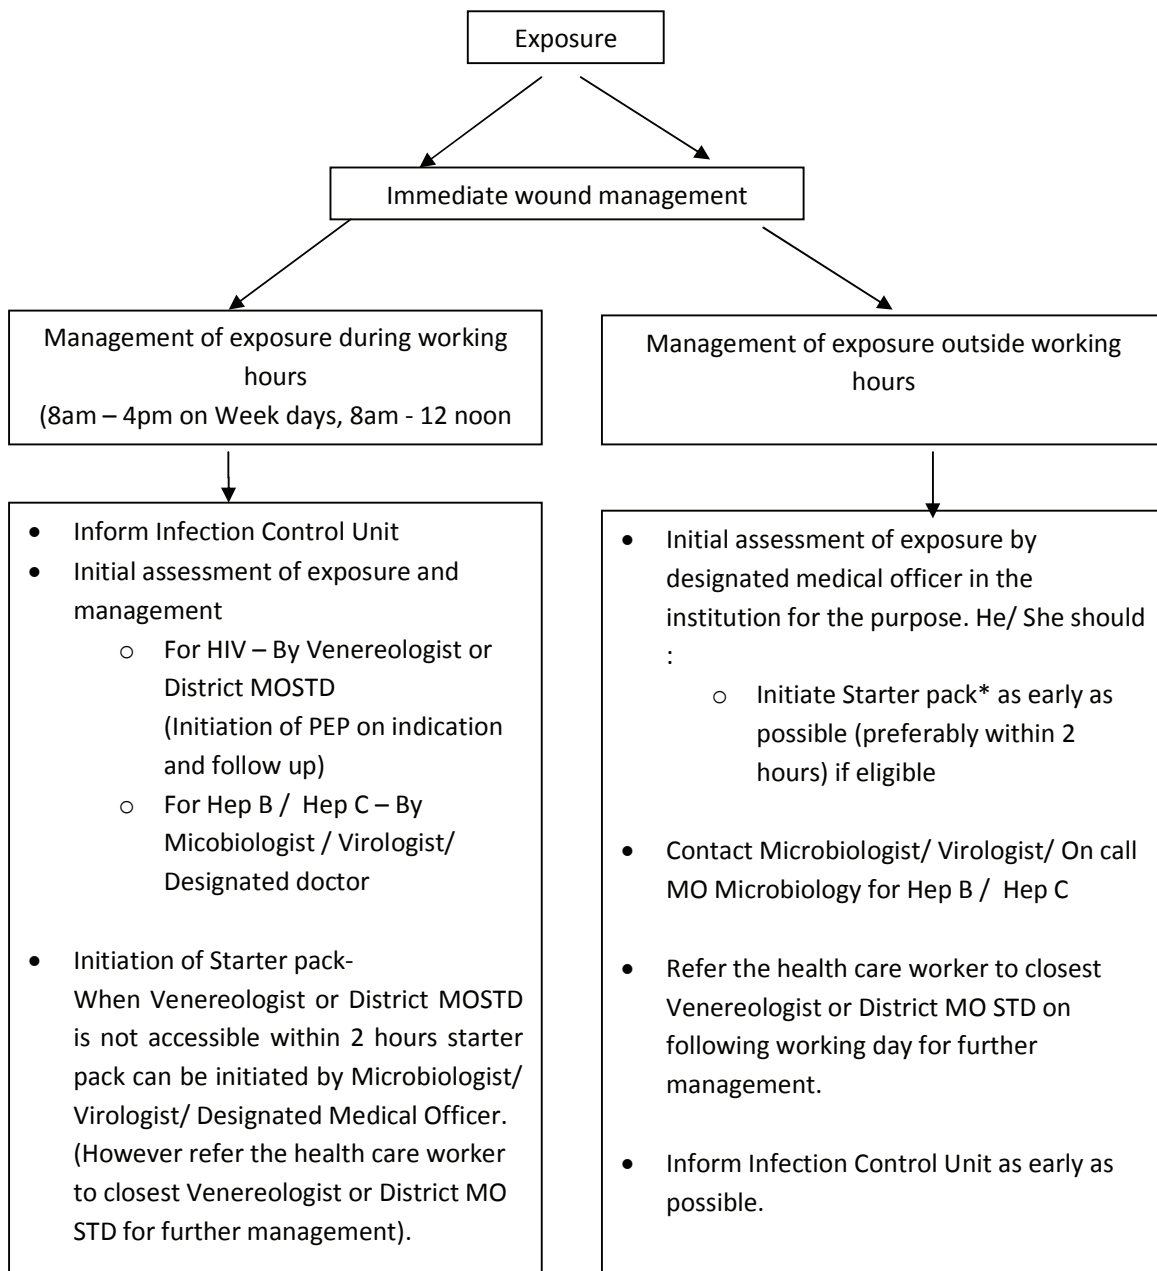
Exposure

Immediate wound management

Management of exposure during working hours
(8am – 4pm on Week days, 8am - 12 noon

Management of exposure outside working hours

- Inform Infection Control Unit
- Initial assessment of exposure and management
  - For HIV – By Venereologist or District MOSTD (Initiation of PEP on indication and follow up)
  - For Hep B / Hep C – By Micobiologist / Virologist/ Designated doctor
- Initiation of Starter pack- When Venereologist or District MOSTD is not accessible within 2 hours starter pack can be initiated by Microbiologist/ Virologist/ Designated Medical Officer. (However refer the health care worker to closest Venereologist or District MO STD for further management).

- Initial assessment of exposure by designated medical officer in the institution for the purpose. He/ She should :
  - Initiate Starter pack* as early as possible (preferably within 2 hours) if eligible
- Contact Microbiologist/ Virologist/ On call MO Microbiology for Hep B / Hep C
- Refer the health care worker to closest Venereologist or District MO STD on following working day for further management.
- Inform Infection Control Unit as early as possible.